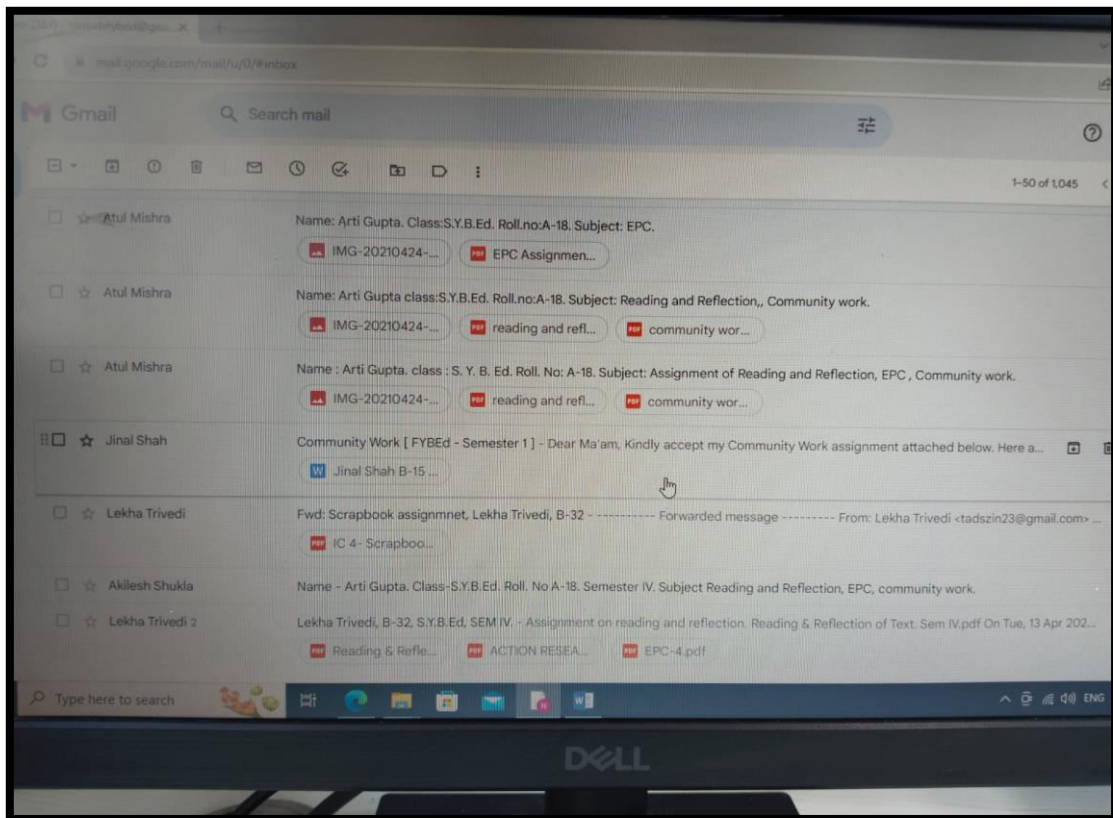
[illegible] ×

mail.google.com/mail/u/0/#inbox

Gmail

Search mail

1–50 of 1,045

Atul Mishra
Name: Arti Gupta. Class:S.Y.B.Ed. Roll.no:A-18. Subject: EPC.
IMG-20210424-...
EPC Assignmen...

Atul Mishra
Name: Arti Gupta class:S.Y.B.Ed. Roll.no:A-18. Subject: Reading and Reflection,, Community work.
IMG-20210424-...
reading and refl...
community wor...

Atul Mishra
Name : Arti Gupta. class : S. Y. B. Ed. Roll. No: A-18. Subject: Assignment of Reading and Reflection, EPC , Community work.
IMG-20210424-...
reading and refl...
community wor...

Jinal Shah
Community Work [ FYBEd - Semester 1 ] - Dear Ma'am, Kindly accept my Community Work assignment attached below. Here a...
Jinal Shah B-15 ...

Lekha Trivedi
Fwd: Scrapbook assignmnet, Lekha Trivedi, B-32 - ---------- Forwarded message --------- From: Lekha Trivedi <tadszin23@gmail.com> ...
IC 4- Scrapboo...

Akilesh Shukla
Name - Arti Gupta. Class-S.Y.B.Ed. Roll. No A-18. Semester IV. Subject Reading and Reflection, EPC, community work.

Lekha Trivedi 2
Lekha Trivedi, B-32, S.Y.B.Ed, SEM IV. - Assignment on reading and reflection. Reading & Reflection of Text. Sem IV.pdf On Tue, 13 Apr 202...
Reading & Refle...
ACTION RESEA...
EPC-4.pdf

Type here to search

ENG

DELL